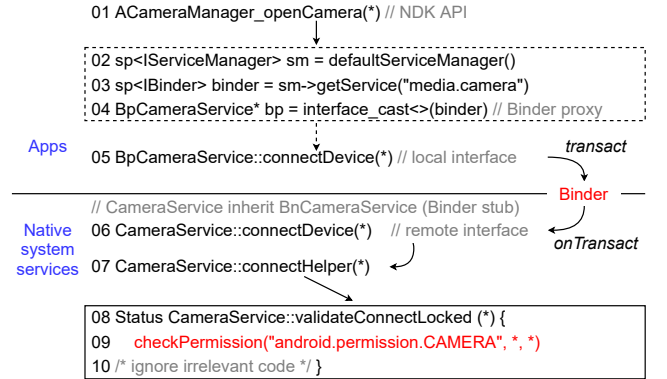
01 ACameraManager_openCamera(*) // NDK API

02 sp<IServiceManager> sm = defaultServiceManager()
03 sp<IBinder> binder = sm->getService("media.camera")
04 BpCameraService* bp = interface_cast<>(binder) // Binder proxy

Apps

05 BpCameraService::connectDevice(*) // local interface

transact

Binder

// CameraService inherit BnCameraService (Binder stub)

Native system services

06 CameraService::connectDevice(*) // remote interface

onTransact

07 CameraService::connectHelper(*)

08 Status CameraService::validateConnectLocked (*) {
09 checkPermission("android.permission.CAMERA", *, *)
10 /* ignore irrelevant code */ }